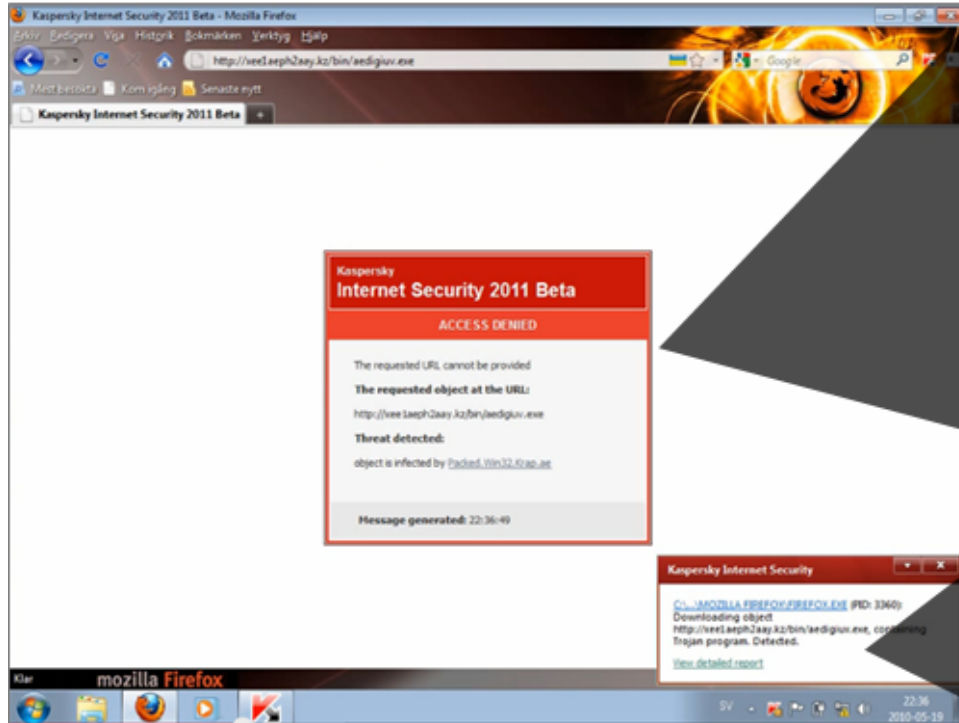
Kaspersky Internet Security 2011 Beta - Mozilla Firefox

Arkiv Redigera Visa Historik Bokmärken Verktyg Hjälp

http://xee1aeph2aay.kz/bin/aedigiuv.exe

Google

Mest besökta Kom igång Senaste nytt

Kaspersky Internet Security 2011 Beta

Kaspersky
Internet Security 2011 Beta

ACCESS DENIED

The requested URL cannot be provided

The requested object at the URL:

http://xee1aeph2aay.kz/bin/aedigiuv.exe

Threat detected:

object is infected by Packed.Win32.Krap.ae

Message generated: 22:36:49

Kaspersky Internet Security

C:\...\MOZILLA FIREFOX\FIREFOX.EXE (PID: 3360): Downloading object http://xee1aeph2aay.kz/bin/aedigiuv.exe, containing Trojan program. Detected.

View detailed report

Klar

mozilla Firefox

SV

22:36
2010-05-19